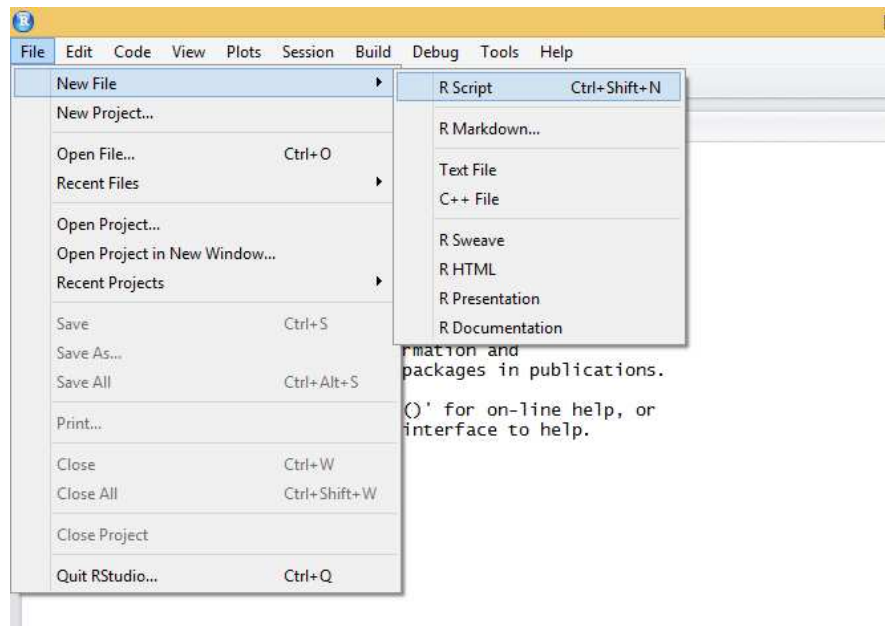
File Edit Code View Plots Session Build Debug Tools Help

New File
New Project...

Open File... Ctrl+O
Recent Files

Open Project...
Open Project in New Window...
Recent Projects

Save Ctrl+S
Save As...
Save All Ctrl+Alt+S

Print...

Close Ctrl+W
Close All Ctrl+Shift+W

Close Project

Quit RStudio... Ctrl+Q

R Script Ctrl+Shift+N

R Markdown...

Text File
C++ File

R Sweave
R HTML
R Presentation
R Documentation

rmation and
packages in publications.

()' for on-line help, or
interface to help.